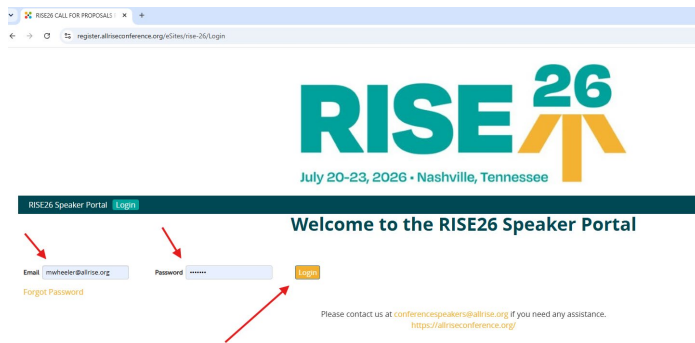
RISE26 CALL FOR PROPOSALS ×

register.allriseconference.org/eSites/rise-26/Login

RISE 26

July 20-23, 2026 • Nashville, Tennessee

RISE26 Speaker Portal Login

Welcome to the RISE26 Speaker Portal

Email mwheeler@allrise.org

Password •••••••

Login

Forgot Password

Please contact us at conferencespeakers@allrise.org if you need any assistance.
https://allriseconference.org/